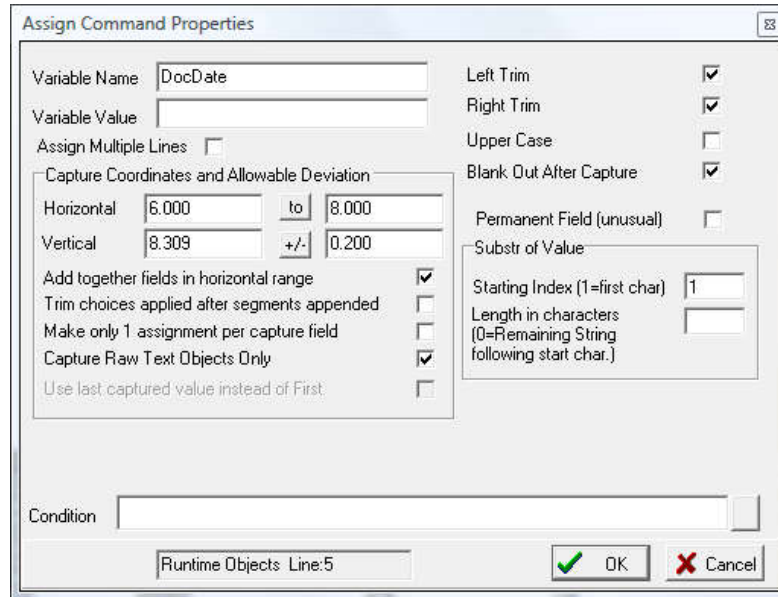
Assign Command Properties

Variable Name DocDate

Variable Value

Assign Multiple Lines

Capture Coordinates and Allowable Deviation

Horizontal 6.000 to 8.000

Vertical 8.309 +/- 0.200

Add together fields in horizontal range

Trim choices applied after segments appended

Make only 1 assignment per capture field

Capture Raw Text Objects Only

Use last captured value instead of First

Left Trim

Right Trim

Upper Case

Blank Out After Capture

Permanent Field (unusual)

Substr of Value

Starting Index (1=first char) 1

Length in characters (0=Remaining String following start char.)

Condition

Runtime Objects Line:5

OK

Cancel